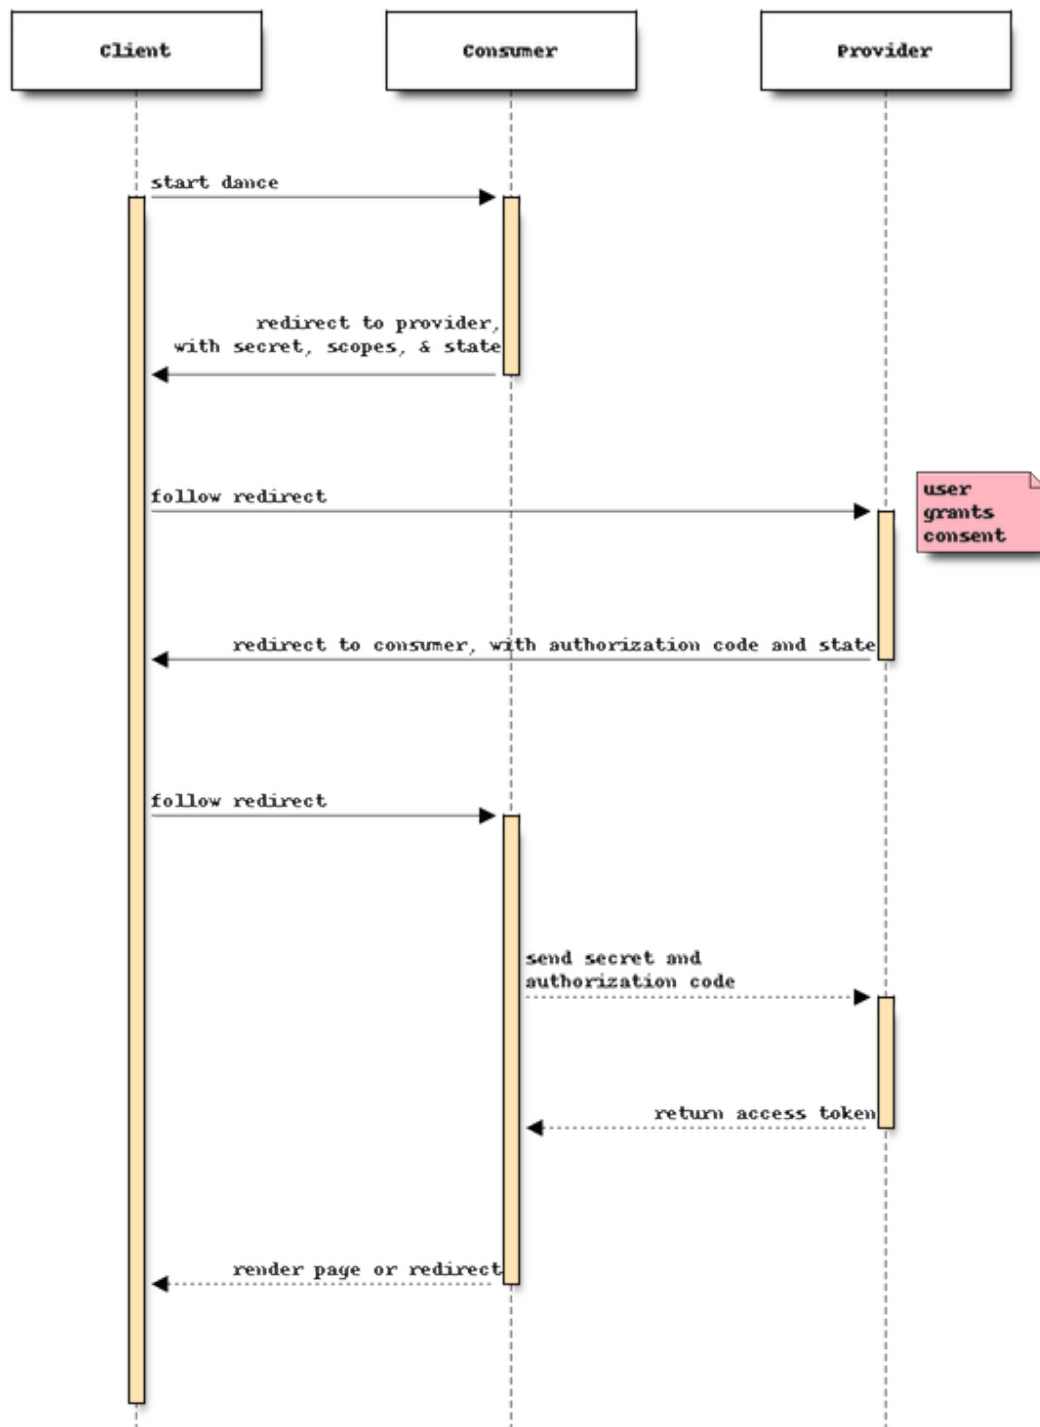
Client

Consumer

Provider

start dance

redirect to provider, with secret, scopes, & state

follow redirect

user grants consent

redirect to consumer, with authorization code and state

follow redirect

send secret and authorization code

return access token

render page or redirect